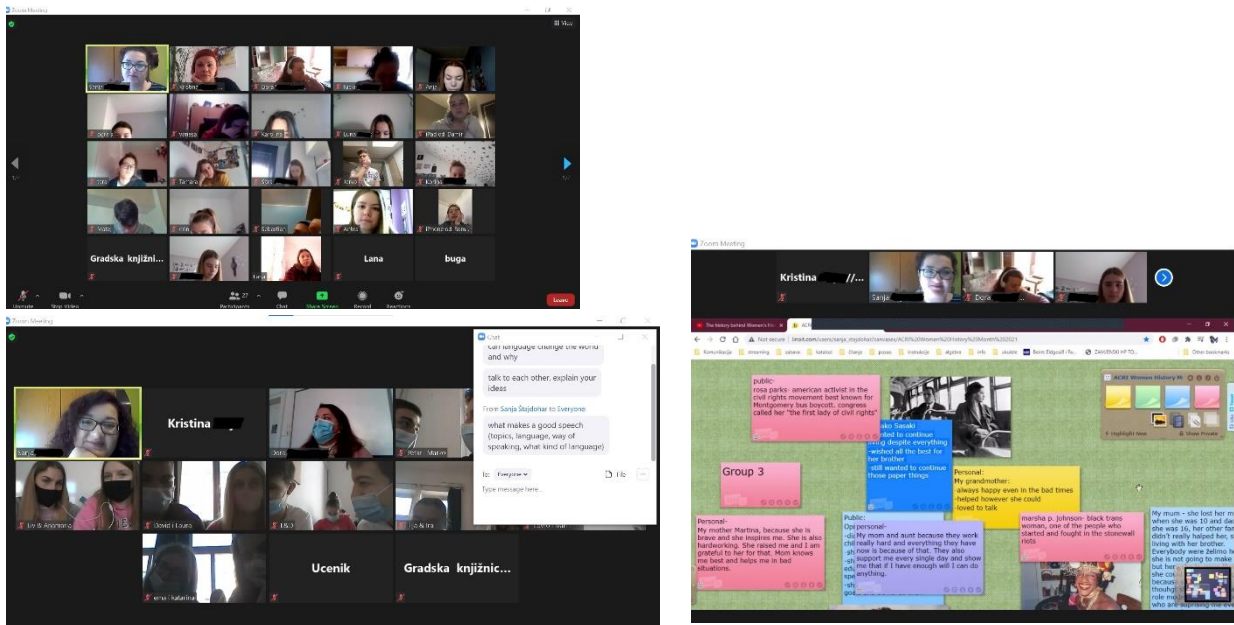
Zoom Meeting

Gradska knjižni...

Lana

buga

Unmute

Stop Video

Participants 27

Chat

Share Screen

Record

Reactions

Leave

Zoom Meeting

Kristina

Ucenik

Gradska knjižnic...

Chat

can language change the world and why

talk to each other, explain your ideas

From Sanja Štajduhar to Everyone

what makes a good speech (topics, language, way of speaking, what kind of language)

To: Everyone

File

Type message here...

Zoom Meeting

Kristina //...

Sanja

Not secure | linoit.com/users/sanja_stajduhar/canvases/ACRI%20Women%20History%20Month%202021

Other bookmarks

ACRI Women History M

public-
rosa parks- american activist in the civil rights movement best known for Montgomery bus boycott. congress called her "the first lady of civil rights"

ako Sasaki
nted to continue
ving despite everything
-wished all the best for her brother
-still wanted to continue those paper things

Group 3

Personal:
My grandmother:
-always happy even in the bad times
-helped however she could
-loved to talk

Personal-
My mother Martina, because she is brave and she inspires me. She is also hardworking. She raised me and I am grateful to her for that. Mom knows me best and helps me in bad situations.

Public:
Opr personal-
My mom and aunt because they work really hard and everything they have now is because of that. They also support me every single day and show me that if I have enough will I can do anything.

marsha p. johnson- black trans woman, one of the people who started and fought in the stonewall riots

My mum - she lost her m when she was 10 and da she was 16, her other fa didn't really helped her, s living with her brother. Everybody were želino he she is not going to make but her she co becaus though role m who are suprising me ev